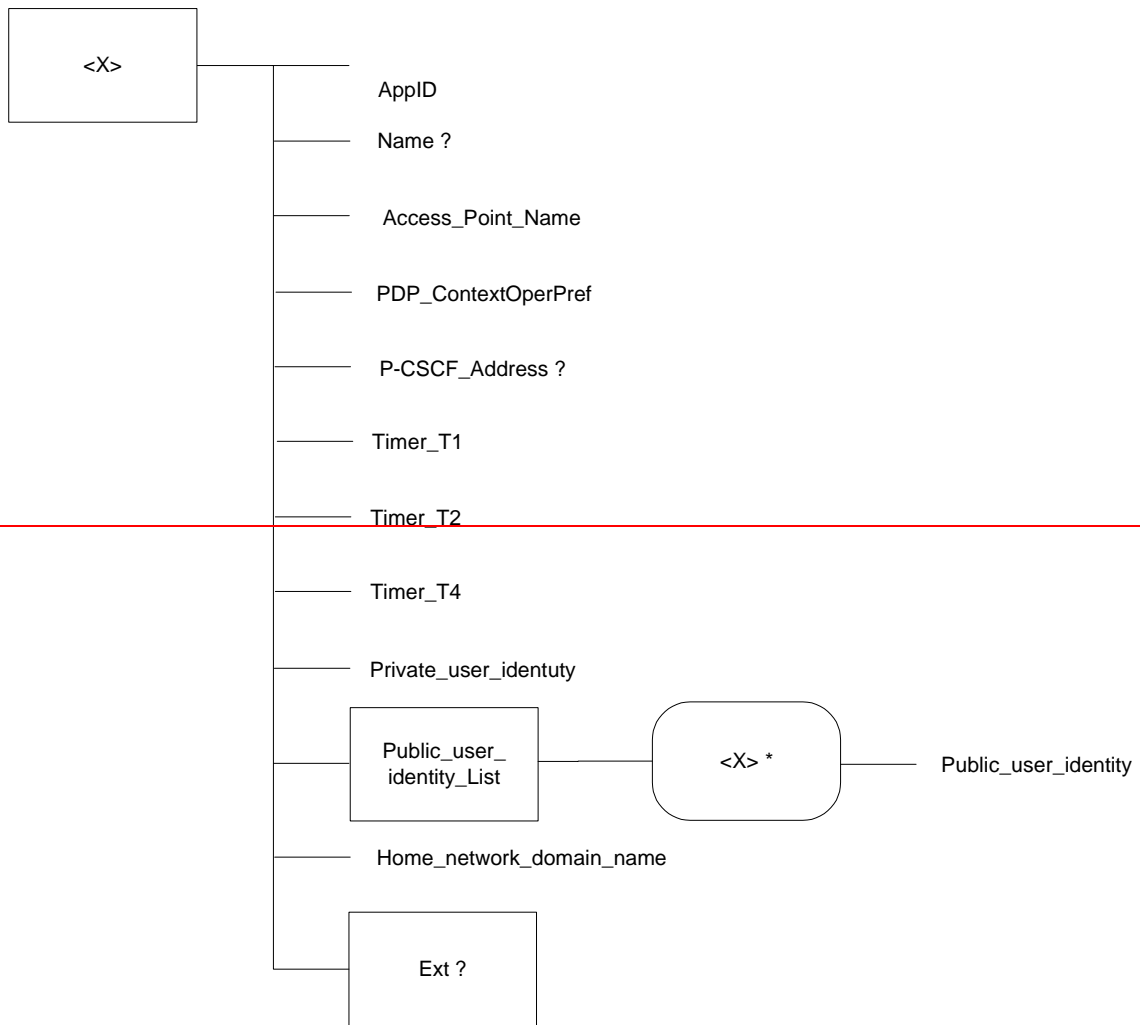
<X>

AppID

Name ?

Access_Point_Name

PDP_ContextOperPref

P-CSCF_Address ?

Timer_T1

Timer_T2

Timer_T4

Private_user_identuty

Public_user_identity_List

<X> *

Public_user_identity

Home_network_domain_name

Ext ?